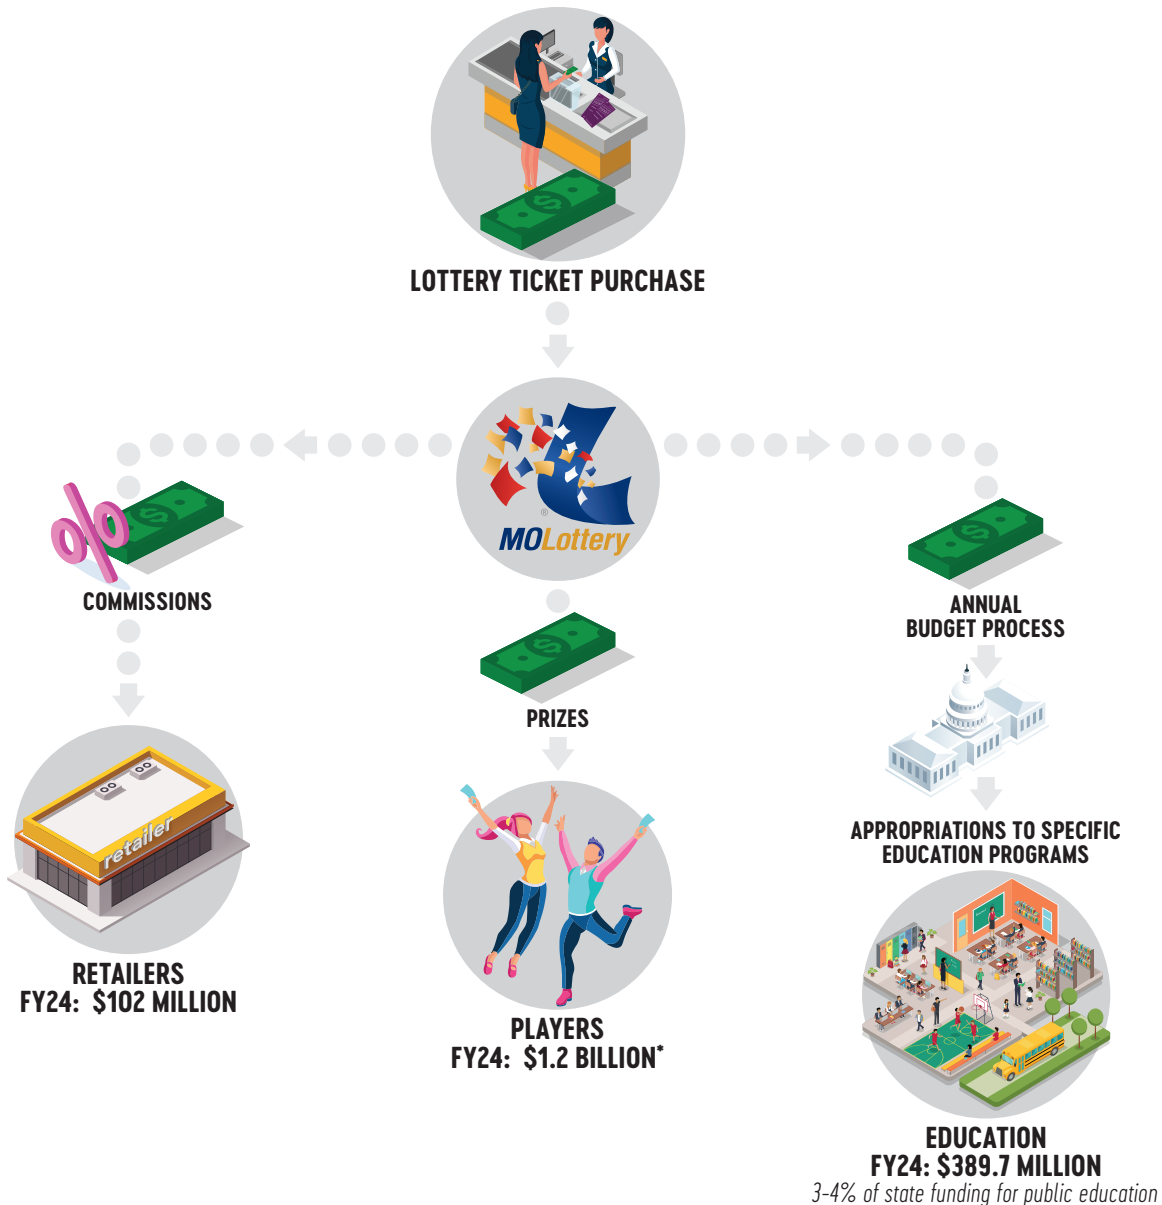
LOTTERY TICKET PURCHASE

MOLottery

COMMISSIONS

RETAILERS
FY24: $102 MILLION

PRIZES

PLAYERS
FY24: $1.2 BILLION*

ANNUAL
BUDGET PROCESS

APPROPRIATIONS TO SPECIFIC
EDUCATION PROGRAMS

EDUCATION
FY24: $389.7 MILLION
3-4% of state funding for public education

retailer